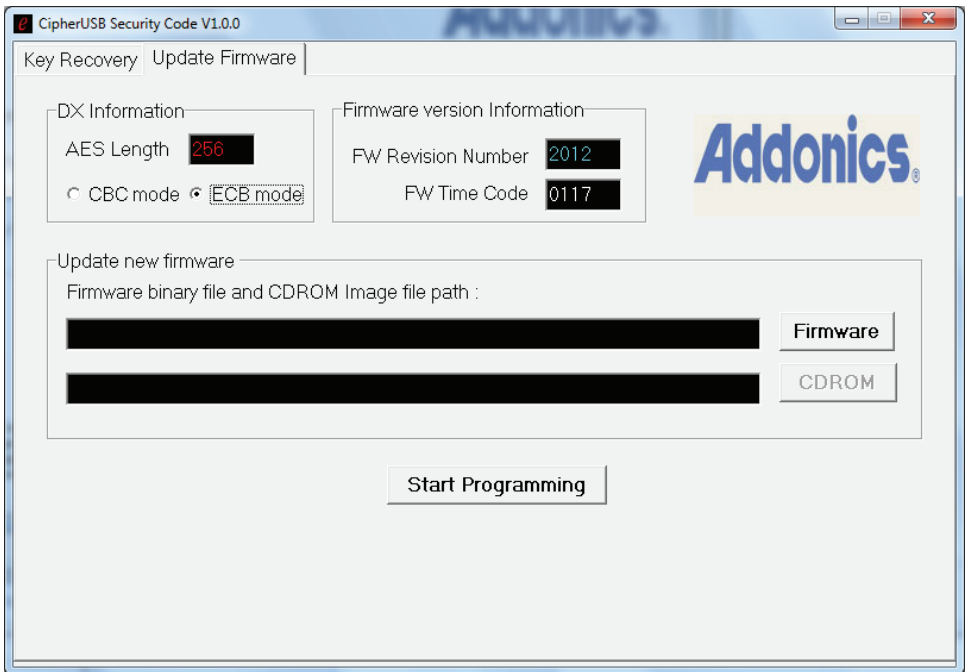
CipherUSB Security Code V1.0.0

Key Recovery
Update Firmware

DX Information
AES Length 256
CBC mode
ECB mode

Firmware version Information
FW Revision Number 2012
FW Time Code 0117

Addonics

Update new firmware
Firmware binary file and CDROM Image file path :

Firmware
CDROM

Start Programming